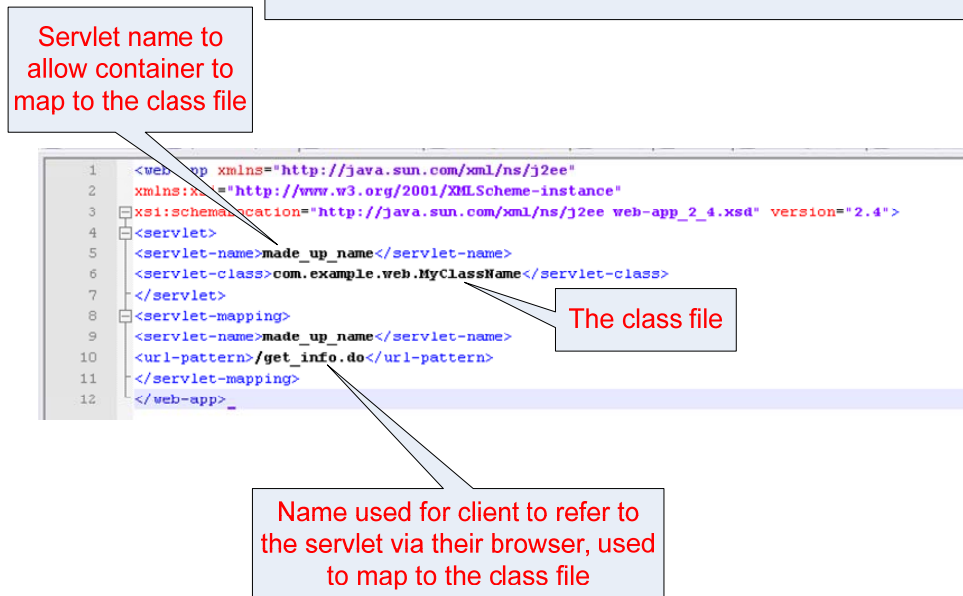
Servlet name to allow container to map to the class file

1 <web-app xmlns="http://java.sun.com/xml/ns/j2ee"
2 xmlns:x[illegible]="http://www.w3.org/2001/XMLScheme-instance"
3 xsi:schema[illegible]cation="http://java.sun.com/xml/ns/j2ee web-app_2_4.xsd" version="2.4">
4 <servlet>
5 <servlet-name>made_up_name</servlet-name>
6 <servlet-class>com.example.web.MyClassName</servlet-class>
7 </servlet>
8 <servlet-mapping>
9 <servlet-name>made_up_name</servlet-name>
10 <url-pattern>/get_info.do</url-pattern>
11 </servlet-mapping>
12 </web-app>

The class file

Name used for client to refer to the servlet via their browser, used to map to the class file